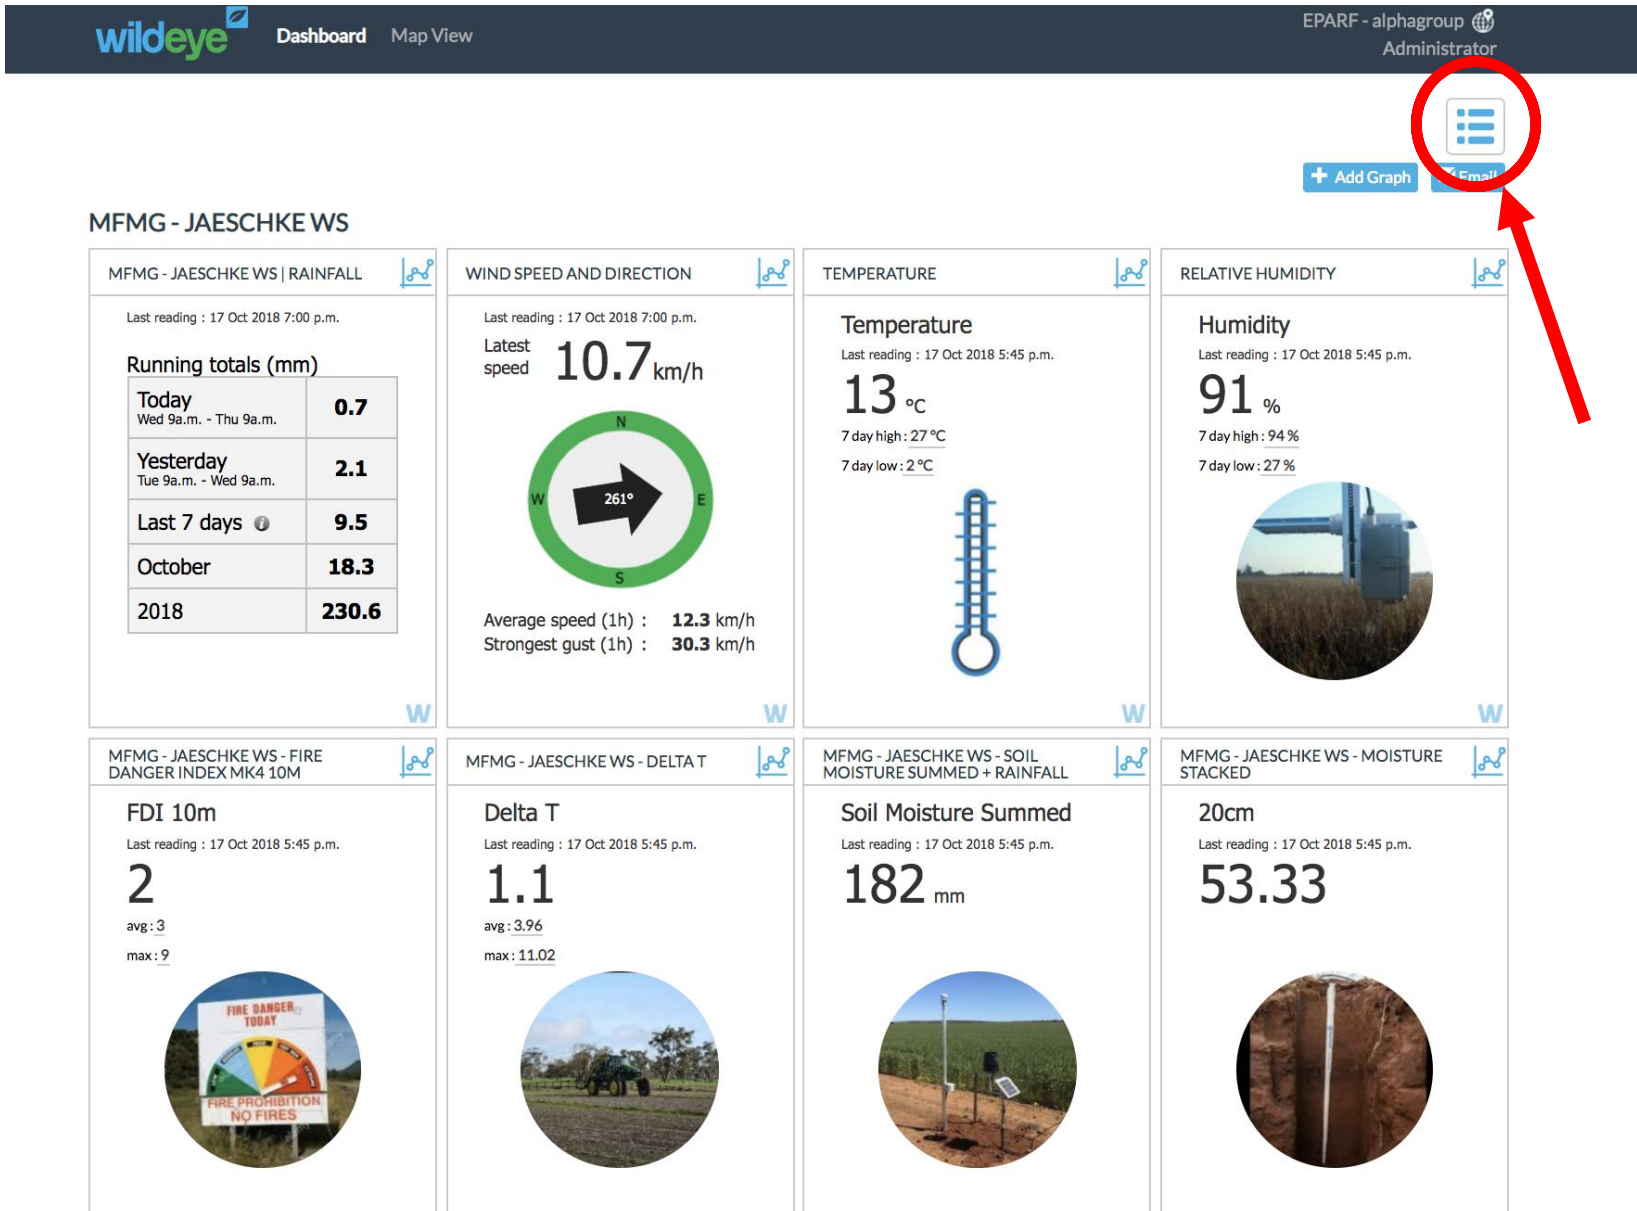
wildeye Dashboard Map View

EPARF - alphagroup
Administrator

Add Graph Email

MFMG - JAESCHKE WS

MFMG - JAESCHKE WS | RAINFALL

Last reading : 17 Oct 2018 7:00 p.m.

Running totals (mm)

| | |
|---|---|
| Today Wed 9a.m. - Thu 9a.m. | 0.7 |
| Yesterday Tue 9a.m. - Wed 9a.m. | 2.1 |
| Last 7 days | 9.5 |
| October | 18.3 |
| 2018 | 230.6 |

W

WIND SPEED AND DIRECTION

Last reading : 17 Oct 2018 7:00 p.m.

Latest speed 10.7 km/h

N W E S 261°

Average speed (1h) : 12.3 km/h
Strongest gust (1h) : 30.3 km/h

W

TEMPERATURE

Temperature

Last reading : 17 Oct 2018 5:45 p.m.

13 °C

7 day high : 27 °C

7 day low : 2 °C

W

RELATIVE HUMIDITY

Humidity

Last reading : 17 Oct 2018 5:45 p.m.

91 %

7 day high : 94 %

7 day low : 27 %

W

MFMG - JAESCHKE WS - FIRE DANGER INDEX MK4 10M

FDI 10m

Last reading : 17 Oct 2018 5:45 p.m.

2

avg : 3

max : 9

FIRE DANGER TODAY
FIRE PROHIBITION NO FIRES

MFMG - JAESCHKE WS - DELTA T

Delta T

Last reading : 17 Oct 2018 5:45 p.m.

1.1

avg : 3.96

max : 11.02

MFMG - JAESCHKE WS - SOIL MOISTURE SUMMED + RAINFALL

Soil Moisture Summed

Last reading : 17 Oct 2018 5:45 p.m.

182 mm

MFMG - JAESCHKE WS - MOISTURE STACKED

20cm

Last reading : 17 Oct 2018 5:45 p.m.

53.33